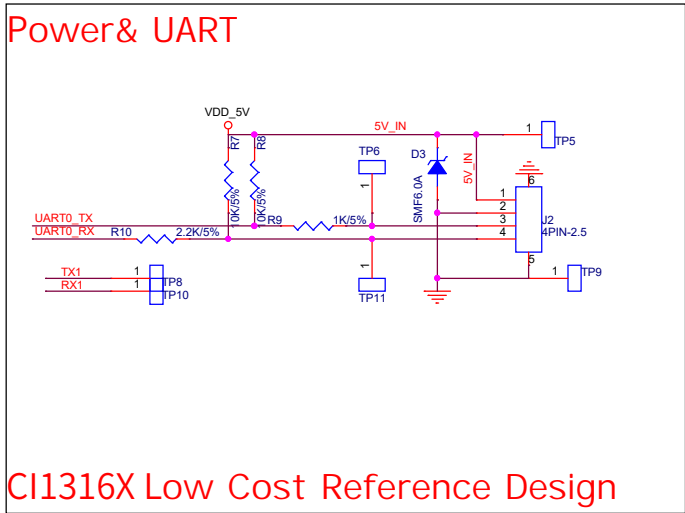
Power& UART

VDD_5V
R7
R8
5V_IN
1
TP5
TP6
D3
5V_IN
6
1
0K/5%
0K/5%
SMF6.0A
1
2
UART0_TX
R9
1K/5%
3
J2
UART0_RX
R10
2.2K/5%
4
4PIN-2.5
5
1
1
TP9
TX1
1
TP8
RX1
1
TP10
TP11

CI1316X Low Cost Reference Design